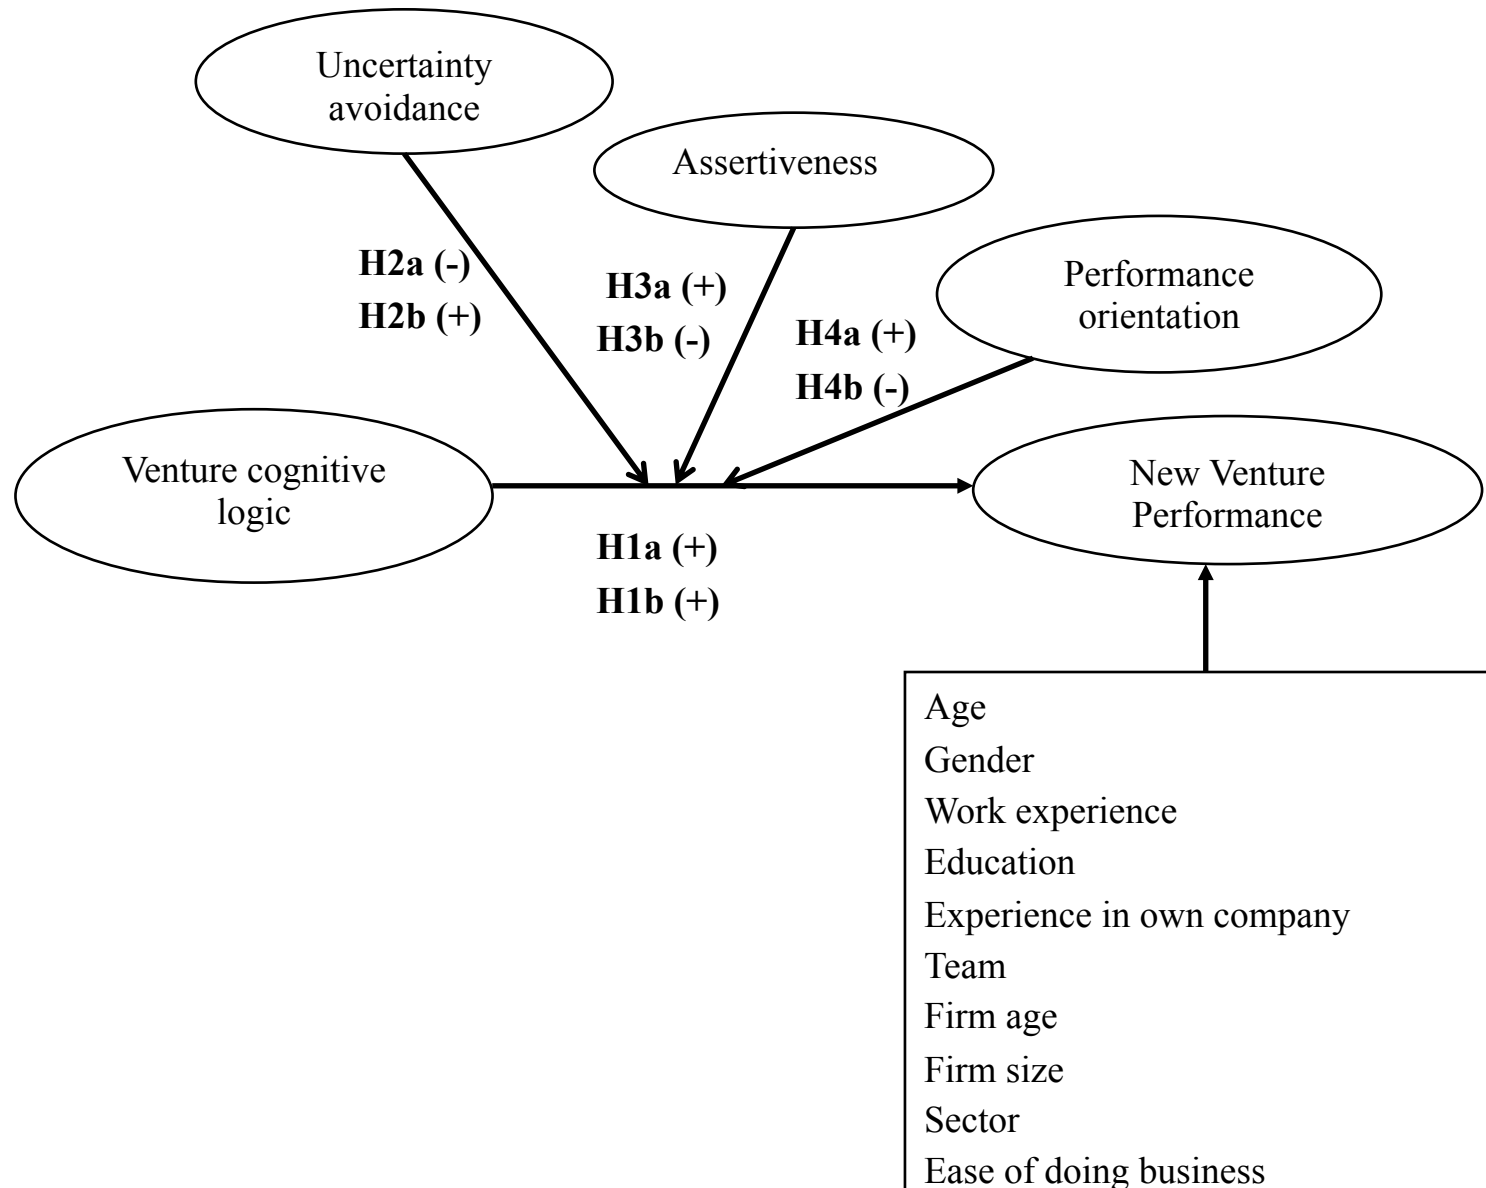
Uncertainty avoidance

Assertiveness

H2a (-)
H2b (+)

H3a (+)
H3b (-)

Performance orientation

H4a (+)
H4b (-)

Venture cognitive logic

New Venture Performance

H1a (+)
H1b (+)

Age
Gender
Work experience
Education
Experience in own company
Team
Firm age
Firm size
Sector
Ease of doing business